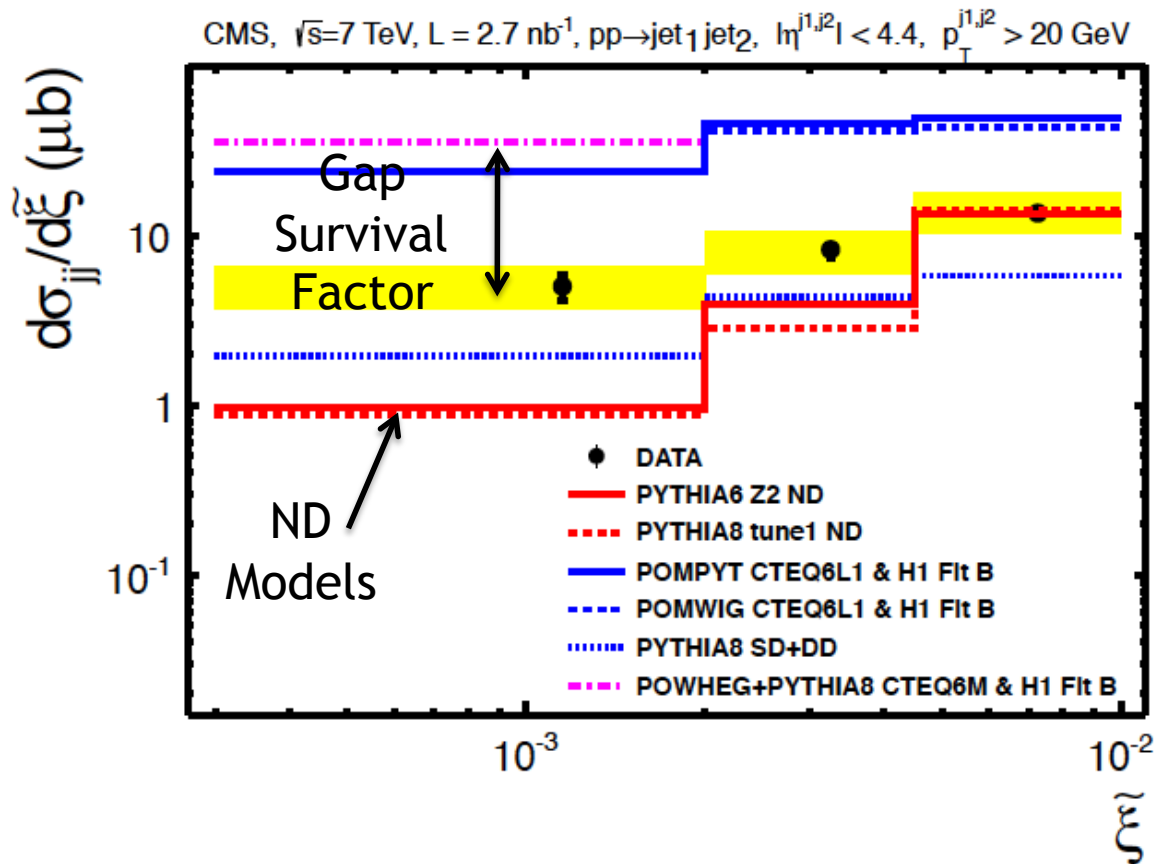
CMS, $\sqrt{s}$=7 TeV, L = 2.7 nb$^{-1}$, pp→jet$_1$ jet$_2$, $|\eta^{j1,j2}| < 4.4$, $p_T^{j1,j2} > 20$ GeV

$d\sigma_{jj}/d\tilde{\xi}$ (μb)

Gap Survival Factor

10

1

$10^{-1}$

ND Models

DATA
PYTHIA6 Z2 ND
PYTHIA8 tune1 ND
POMPYT CTEQ6L1 & H1 Flt B
POMWIG CTEQ6L1 & H1 Flt B
PYTHIA8 SD+DD
POWHEG+PYTHIA8 CTEQ6M & H1 Flt B

$10^{-3}$

$10^{-2}$

$\tilde{\xi}$